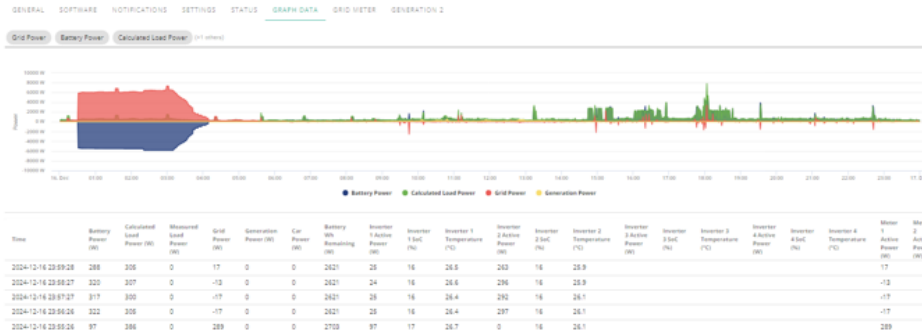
GENERAL SOFTWARE NOTIFICATIONS SETTINGS STATUS GRAPH DATA GRID METER GENERATION 2

Grid Power Battery Power Calculated Load Power (+1 others)

10000 W
8000 W
6000 W
4000 W
2000 W
0 W
-2000 W
-4000 W
-6000 W
-8000 W
-10000 W

Power

16. Dec 01:00 02:00 03:00 04:00 05:00 06:00 07:00 08:00 09:00 10:00 11:00 12:00 13:00 14:00 15:00 16:00 17:00 18:00 19:00 20:00 21:00 22:00 23:00 17. D

Battery Power Calculated Load Power Grid Power Generation Power

| Time | Battery Power (W) | Calculated Load Power (W) | Measured Load Power (W) | Grid Power (W) | Generation Power (W) | Car Power (W) | Battery Wh Remaining (Wh) | Inverter 1 Active Power (W) | Inverter 1 SoC (%) | Inverter 1 Temperature (°C) | Inverter 2 Active Power (W) | Inverter 2 SoC (%) | Inverter 2 Temperature (°C) | Inverter 3 Active Power (W) | Inverter 3 SoC (%) | Inverter 3 Temperature (°C) | Inverter 4 Active Power (W) | Inverter 4 SoC (%) | Inverter 4 Temperature (°C) | Meter 1 Active Power (W) | Me 2 |
|---|---|---|---|---|---|---|---|---|---|---|---|---|---|---|---|---|---|---|---|---|---|
| 2024-12-16 23:59:28 | 288 | 305 | 0 | 17 | 0 | 0 | 2621 | 25 | 16 | 26.5 | 263 | 16 | 28.9 | | | | | | | 17 | |
| 2024-12-16 23:58:27 | 320 | 307 | 0 | -13 | 0 | 0 | 2621 | 24 | 16 | 26.6 | 296 | 16 | 28.9 | | | | | | | -13 | |
| 2024-12-16 23:57:27 | 317 | 300 | 0 | -17 | 0 | 0 | 2621 | 25 | 16 | 26.4 | 292 | 16 | 26.1 | | | | | | | -17 | |
| 2024-12-16 23:56:26 | 322 | 305 | 0 | -17 | 0 | 0 | 2621 | 25 | 16 | 26.4 | 297 | 16 | 26.1 | | | | | | | -17 | |
| 2024-12-16 23:55:26 | 97 | 386 | 0 | 289 | 0 | 0 | 2703 | 97 | 17 | 26.7 | 0 | 16 | 26.1 | | | | | | | 289 | |